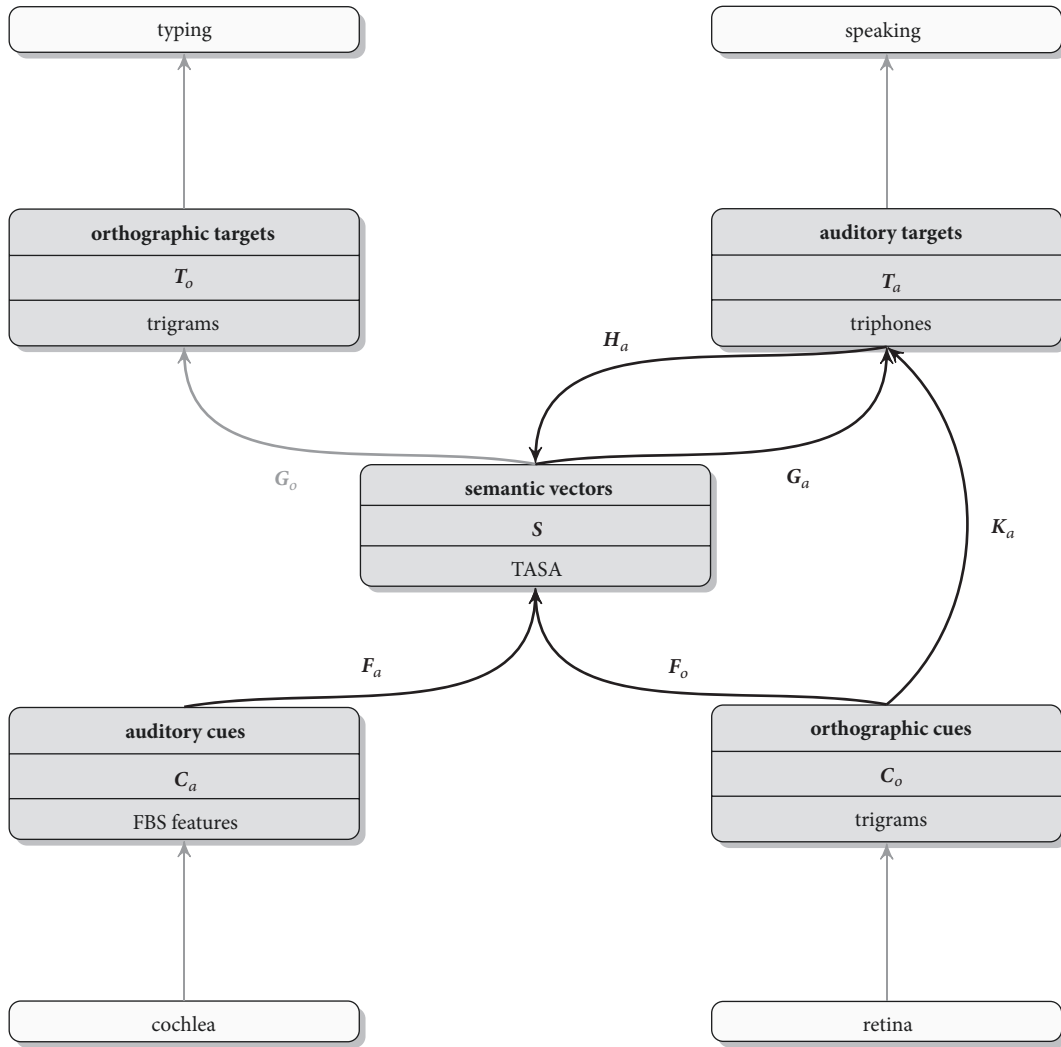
typing

speaking

orthographic targets

$T_o$

trigrams

auditory targets

$T_a$

triphones

$H_a$

$G_o$

semantic vectors

$S$

TASA

$G_a$

$K_a$

$F_a$

$F_o$

auditory cues

$C_a$

FBS features

orthographic cues

$C_o$

trigrams

cochlea

retina